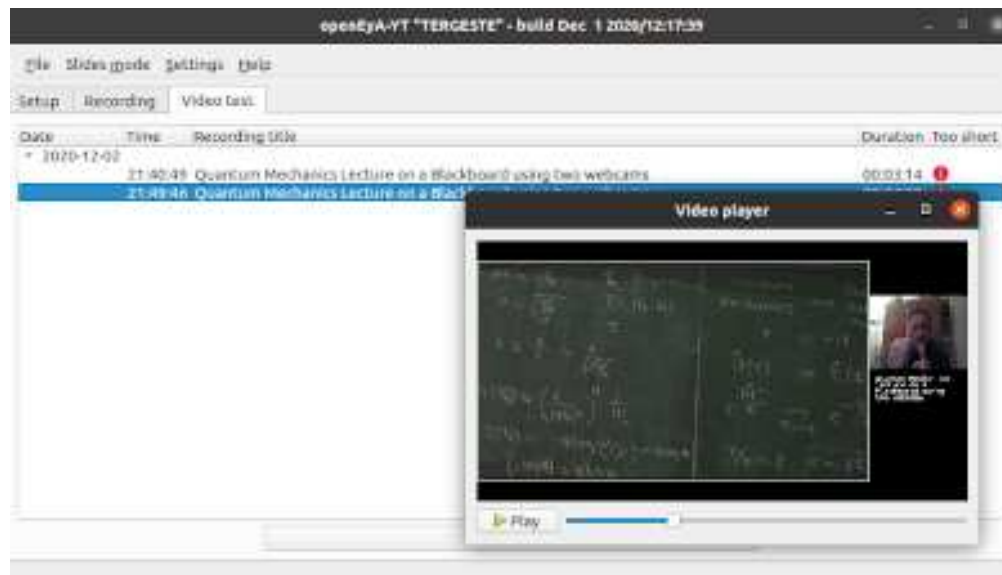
openEyA-YT "TERGESTE" - build Dec 1 2020/12:17:39

File Slides mode Settings Help

Setup Recording Video list

Date Time Recording title Duration Too short

2020-12-02
21:40:49 Quantum Mechanics Lecture on a Blackboard using two webcams 00:03:14
21:49:46 Quantum Mechanics Lecture on a Black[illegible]

Video player

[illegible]

Play